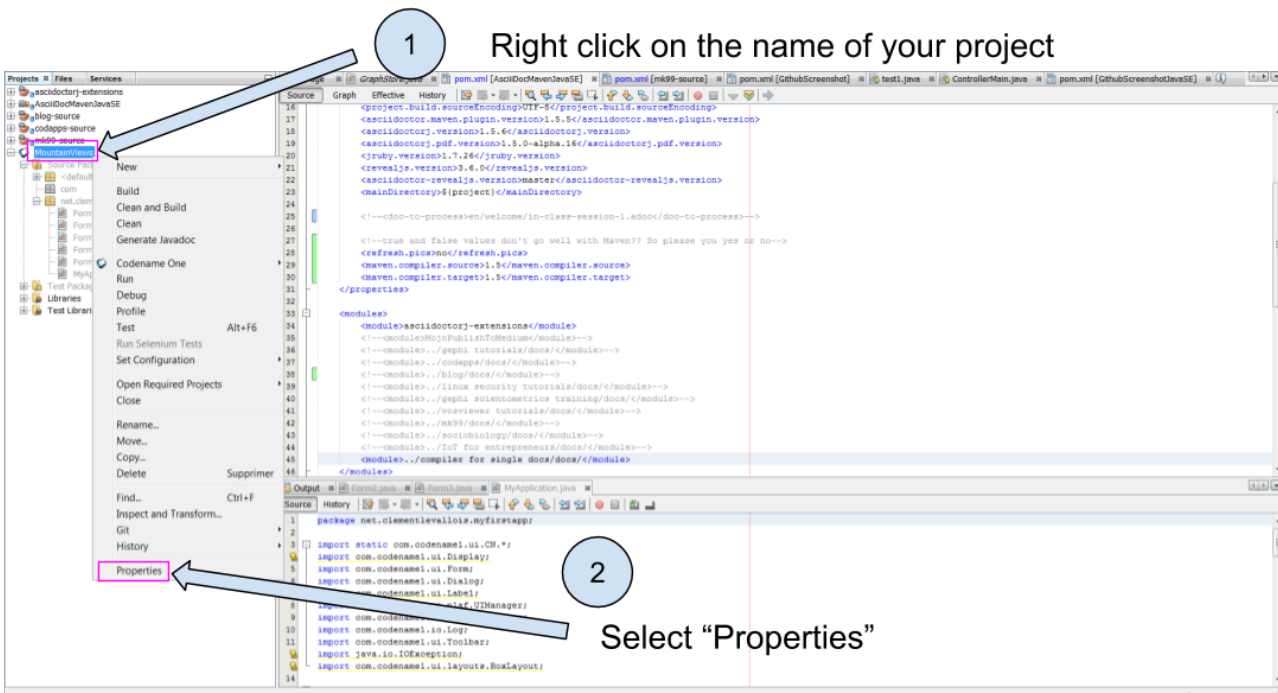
1

Right click on the name of your project

Projects Files Services

asciidoctorj-extensions
AsciiDocMavenJavaSE
blog-source
codapps-source
mk99-source
MountainViews
Source Packages
<default
com
net.clem
Form
Form
Form
Form
Form
MyAp
Test Packag
Libraries
Test Librari

New
Build
Clean and Build
Clean
Generate Javadoc
Codename One
Run
Debug
Profile
Test Alt+F6
Run Selenium Tests
Set Configuration
Open Required Projects
Close
Rename...
Move...
Copy...
Delete Supprimer
Find... Ctrl+F
Inspect and Transform...
Git
History
Properties

Page | GraphStats.java | pom.xml [AsciiDocMavenJavaSE] | pom.xml [mk99-source] | pom.xml [GithubScreenshot] | test1.java | ControllerMain.java | pom.xml [GithubScreenshotJavaSE]

Source Graph Effective History

16 <project.build.sourceEncoding>UTF-8</project.build.sourceEncoding>
17 <asciidoctor.maven.plugin.version>1.5.5</asciidoctor.maven.plugin.version>
18 <asciidoctorj.version>1.5.6</asciidoctorj.version>
19 <asciidoctorj.pdf.version>1.5.0-alpha.16</asciidoctorj.pdf.version>
20 <jruby.version>1.7.26</jruby.version>
21 <revealjs.version>3.6.0</revealjs.version>
22 <asciidoctor-revealjs.version>master</asciidoctor-revealjs.version>
23 <mainDirectory>${project}</mainDirectory>
24
25 <!--<doc-to-process>en/welcome/in-class-session-1.adoc</doc-to-process>-->
26
27 <!--true and false values don't go well with Maven?? So please you yes or no-->
28 <refresh.pics>no</refresh.pics>
29 <maven.compiler.source>1.5</maven.compiler.source>
30 <maven.compiler.target>1.5</maven.compiler.target>
31 </properties>
32
33 <modules>
34 <module>asciidoctorj-extensions</module>
35 <!--<module>MojoPublishToMedium</module>-->
36 <!--<module>../gephi tutorials/docs/</module>-->
37 <!--<module>../codapps/docs/</module>-->
38 <!--<module>../blog/docs/</module>-->
39 <!--<module>../linux security tutorials/docs/</module>-->
40 <!--<module>../gephi scientometrics training/docs/</module>-->
41 <!--<module>../vosviewer tutorials/docs/</module>-->
42 <!--<module>../mk99/docs/</module>-->
43 <!--<module>../sociobiology/docs/</module>-->
44 <!--<module>../IoT for entrepreneurs/docs/</module>-->
45 <module>../compiler for single docs/docs/</module>
46 </modules>

Output | Form2.java | Form3.java | MyApplication.java

Source History

1 package net.clementlevallois.myfirstapp;
2
3 import static com.codename1.ui.CN.*;
4 import com.codename1.ui.Display;
5 import com.codename1.ui.Form;
6 import com.codename1.ui.Dialog;
7 import com.codename1.ui.Label;
8 import com.codename1.ui.plaf.UIManager;
9 import com.codename1.
10 import com.codename1.io.Log;
11 import com.codename1.ui.Toolbar;
12 import java.io.IOException;
13 import com.codename1.ui.layouts.BoxLayout;
14

2

Select “Properties”